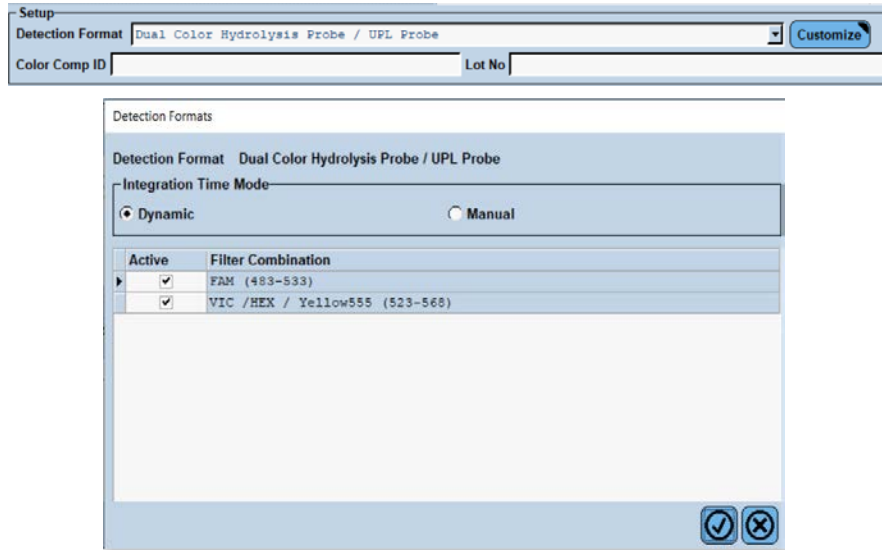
Setup
Detection Format Dual Color Hydrolysis Probe / UPL Probe
Customize
Color Comp ID
Lot No

Detection Formats

Detection Format Dual Color Hydrolysis Probe / UPL Probe

Integration Time Mode
Dynamic
Manual

| Active | Filter Combination |
|---|---|
| ✔ | FAM (483-533) |
| ✔ | VIC /HEX / Yellow555 (523-568) |